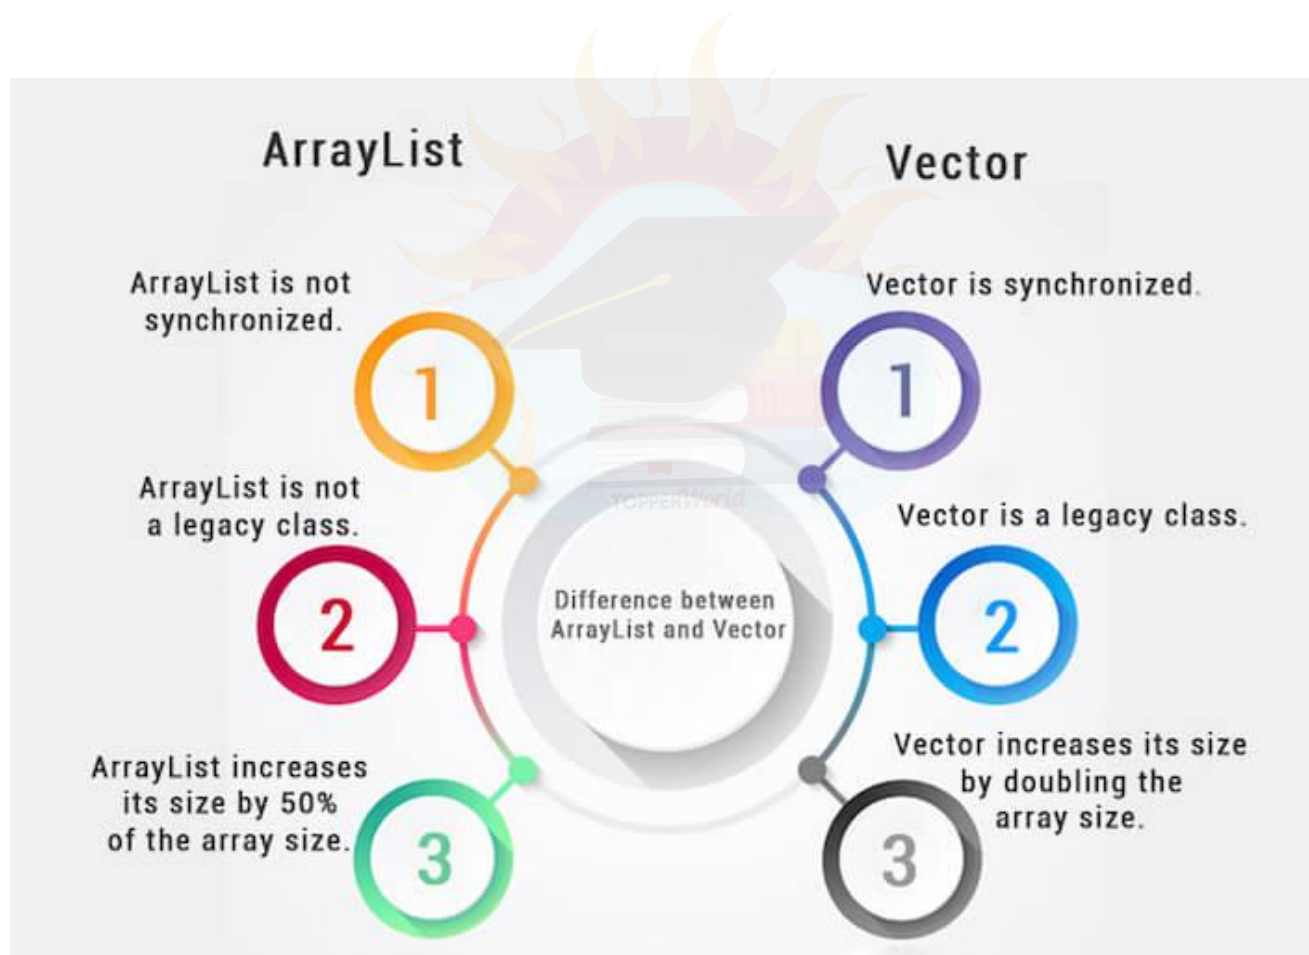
ArrayList

Vector

ArrayList is not synchronized.

1

Vector is synchronized.

1

TOPPERWorld

ArrayList is not a legacy class.

Vector is a legacy class.

2

Difference between ArrayList and Vector

2

ArrayList increases its size by 50% of the array size.

3

Vector increases its size by doubling the array size.

3